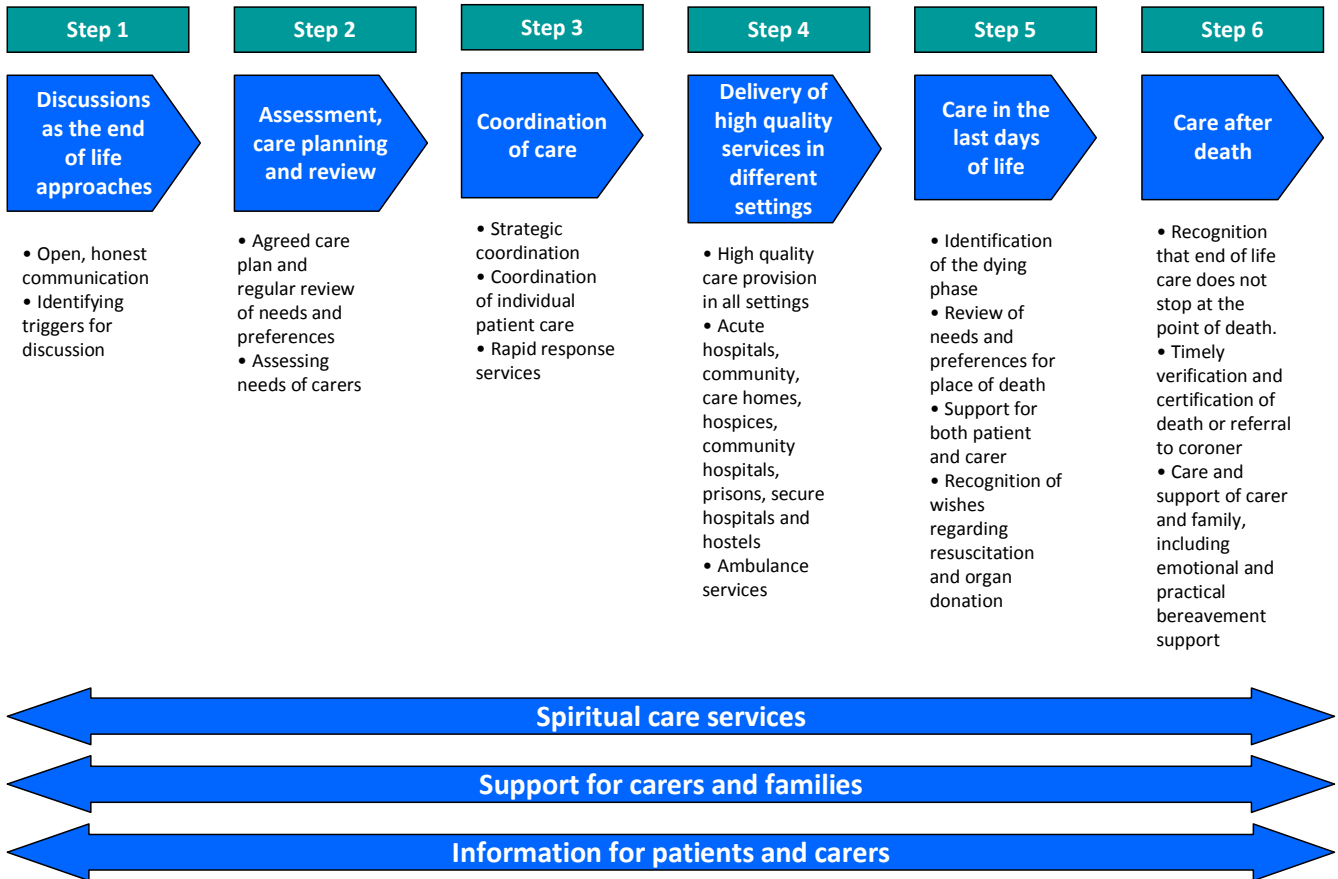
Step 1

Discussions as the end of life approaches

• Open, honest communication
• Identifying triggers for discussion

Step 2

Assessment, care planning and review

• Agreed care plan and regular review of needs and preferences
• Assessing needs of carers

Step 3

Coordination of care

• Strategic coordination
• Coordination of individual patient care
• Rapid response services

Step 4

Delivery of high quality services in different settings

• High quality care provision in all settings
• Acute hospitals, community, care homes, hospices, community hospitals, prisons, secure hospitals and hostels
• Ambulance services

Step 5

Care in the last days of life

• Identification of the dying phase
• Review of needs and preferences for place of death
• Support for both patient and carer
• Recognition of wishes regarding resuscitation and organ donation

Step 6

Care after death

• Recognition that end of life care does not stop at the point of death.
• Timely verification and certification of death or referral to coroner
• Care and support of carer and family, including emotional and practical bereavement support

Spiritual care services

Support for carers and families

Information for patients and carers